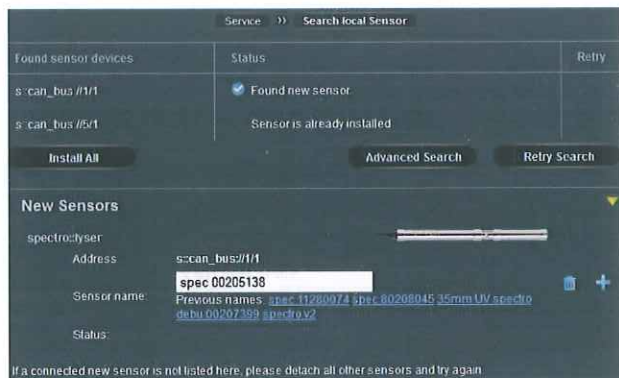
Service » Search local Sensor

| Found sensor devices | Status | Retry |
|---|---|---|
| s::can_bus://1/1 | Found new sensor | |
| s::can_bus://5/1 | Sensor is already installed | |

Install All

Advanced Search

Retry Search

New Sensors

spectro::lyser

Address s::can_bus://1/1

Sensor name spec 00205138

Previous names: spec 11280074 spec 80208045 35mm UV spectro debu 00207399 spectro v2

Status:

If a connected new sensor is not listed here, please detach all other sensors and try again